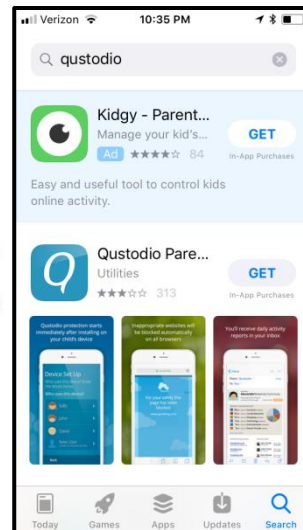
Verizon 10:35 PM

qustodio

Kidgy - Parent...
Manage your kid's...
Ad ★★★★☆ 84
GET
In-App Purchases

Easy and useful tool to control kids online activity.

Qustodio Pare...
Utilities
★★★☆☆ 313
GET
In-App Purchases

Qustodio protection starts immediately after installing on your child's device

Device Set Up
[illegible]

Inappropriate websites will be blocked automatically on all browsers

You'll receive daily activity reports in your inbox

Today
Games
Apps
Updates
Search